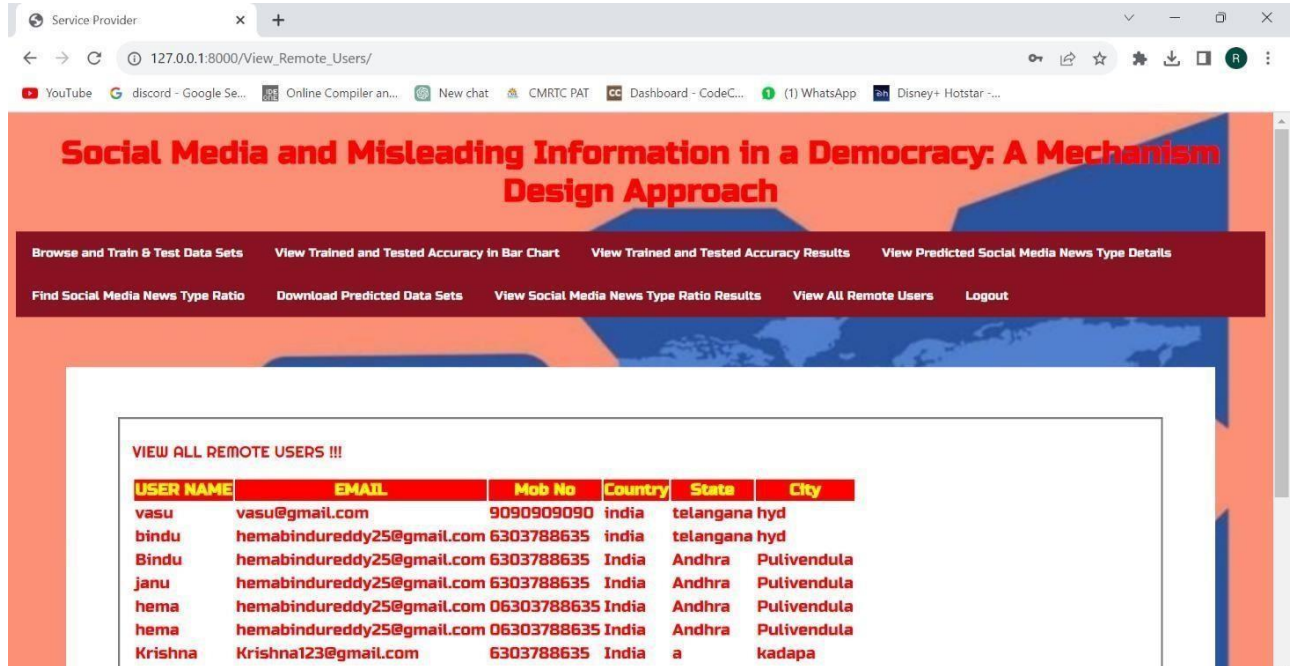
Service Provider

127.0.0.1:8000/View_Remote_Users/

YouTube | discord - Google Se... | Online Compiler an... | New chat | CMRTC PAT | Dashboard - CodeC... | (1) WhatsApp | Disney+ Hotstar -...

Social Media and Misleading Information in a Democracy: A Mechanism Design Approach

Browse and Train & Test Data Sets | View Trained and Tested Accuracy in Bar Chart | View Trained and Tested Accuracy Results | View Predicted Social Media News Type Details | Find Social Media News Type Ratio | Download Predicted Data Sets | View Social Media News Type Ratio Results | View All Remote Users | Logout

VIEW ALL REMOTE USERS !!!

| USER NAME | EMAIL | Mob No | Country | State | City |
|---|---|---|---|---|---|
| vasu | vasu@gmail.com | 9090909090 | india | telangana | hyd |
| bindu | hemabindureddy25@gmail.com | 6303788635 | india | telangana | hyd |
| Bindu | hemabindureddy25@gmail.com | 6303788635 | India | Andhra | Pulivendula |
| janu | hemabindureddy25@gmail.com | 6303788635 | India | Andhra | Pulivendula |
| hema | hemabindureddy25@gmail.com | 06303788635 | India | Andhra | Pulivendula |
| hema | hemabindureddy25@gmail.com | 06303788635 | India | Andhra | Pulivendula |
| Krishna | Krishna123@gmail.com | 6303788635 | India | a | kadapa |